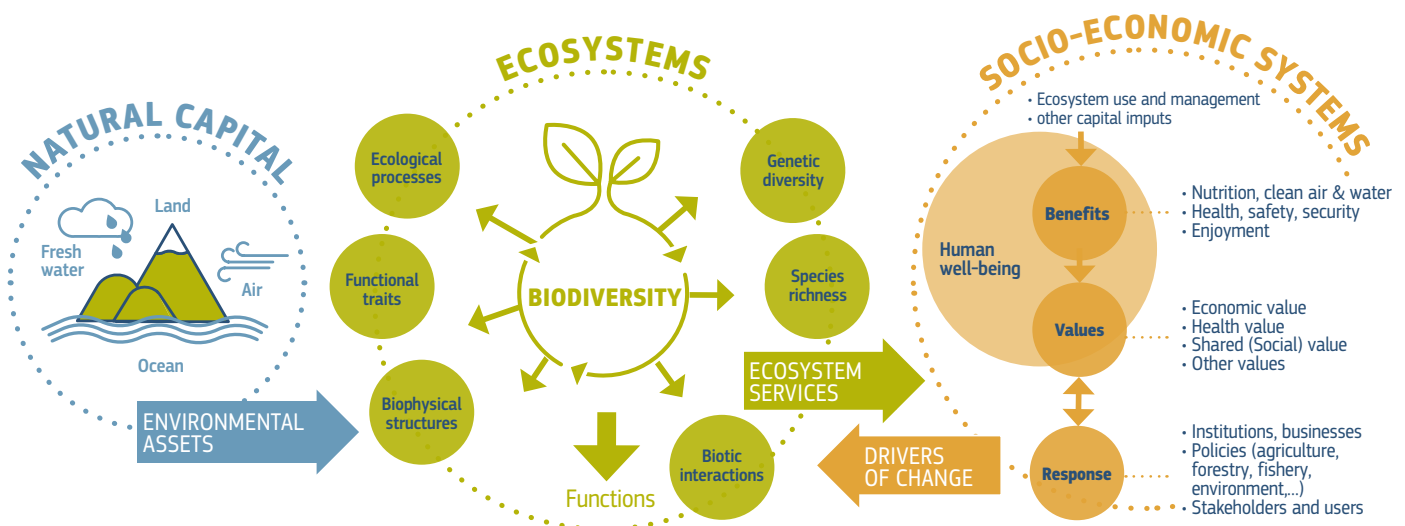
NATURAL CAPITAL

Land

Fresh water

Air

Ocean

ENVIRONMENTAL ASSETS

ECOSYSTEMS

Ecological processes

Functional traits

Biophysical structures

BIODIVERSITY

Functions

Genetic diversity

Species richness

Biotic interactions

ECOSYSTEM SERVICES

DRIVERS OF CHANGE

SOCIO-ECONOMIC SYSTEMS

• Ecosystem use and management
• other capital imputs

Human well-being

Benefits

Values

Response

• Nutrition, clean air & water
• Health, safety, security
• Enjoyment

• Economic value
• Health value
• Shared (Social) value
• Other values

• Institutions, businesses
• Policies (agriculture, forestry, fishery, environment,...)
• Stakeholders and users